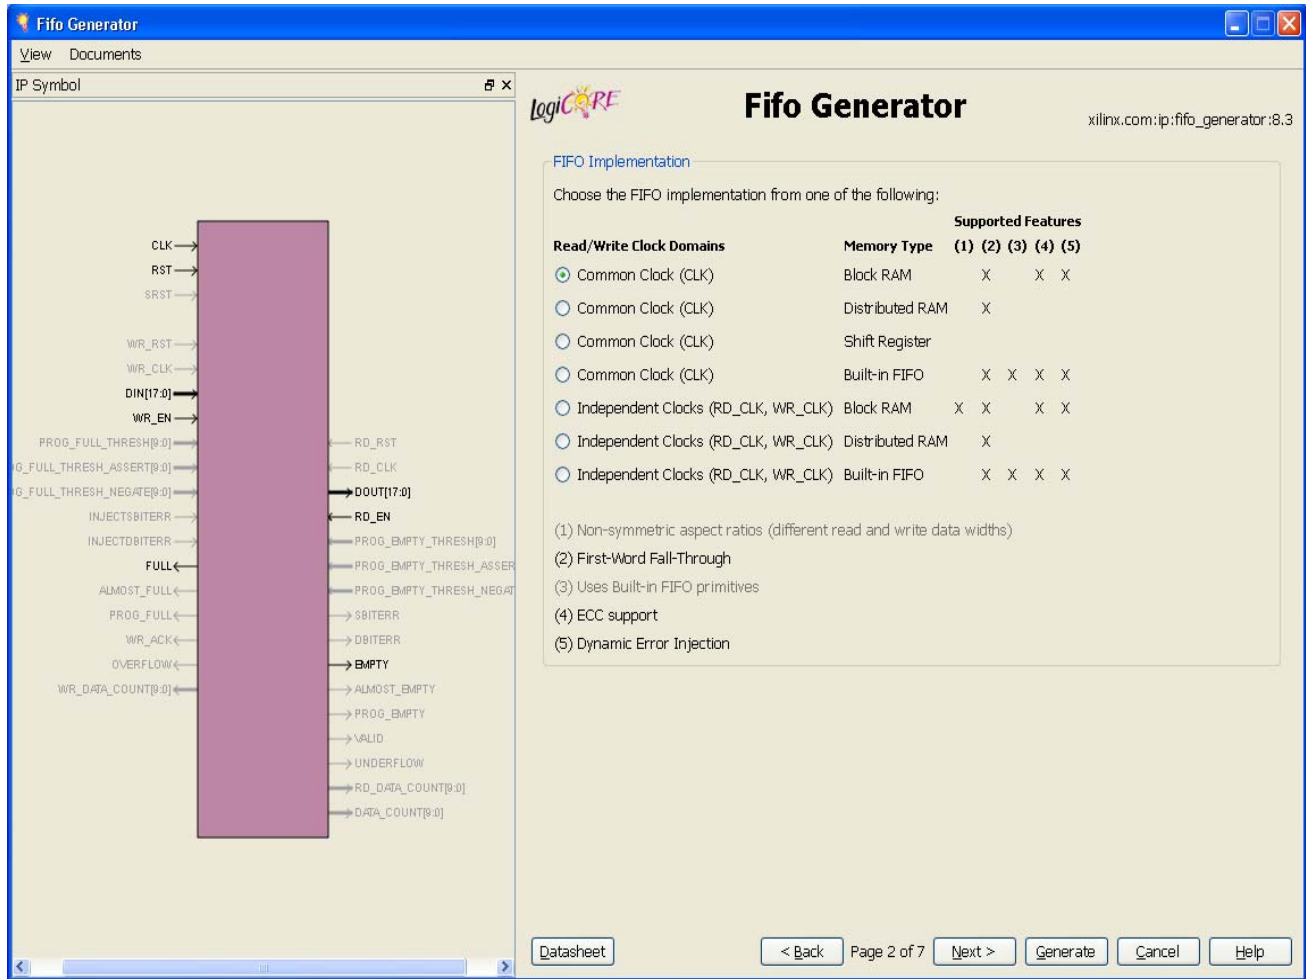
Fifo Generator

View Documents

IP Symbol

CLK
RST
SRST
WR_RST
WR_CLK
DIN[17:0]
WR_EN
PROG_FULL_THRESH[9:0]
G_FULL_THRESH_ASSERT[9:0]
G_FULL_THRESH_NEGATE[9:0]
INJECTSBITERR
INJECTDBITERR
FULL
ALMOST_FULL
PROG_FULL
WR_ACK
OVERFLOW
WR_DATA_COUNT[9:0]

RD_RST
RD_CLK
DOUT[17:0]
RD_EN
PROG_EMPTY_THRESH[9:0]
PROG_EMPTY_THRESH_ASSER
PROG_EMPTY_THRESH_NEGAT
SBITERR
DBITERR
EMPTY
ALMOST_EMPTY
PROG_EMPTY
VALID
UNDERFLOW
RD_DATA_COUNT[9:0]
DATA_COUNT[9:0]

LogiCORE

Fifo Generator

xilinx.com:ip:fifo_generator:8.3

FIFO Implementation

Choose the FIFO implementation from one of the following:

| Read/Write Clock Domains | Memory Type | Supported Features (1) | (2) | (3) | (4) | (5) |
|---|---|---|---|---|---|---|
| Common Clock (CLK) | Block RAM | | X | | X | X |
| Common Clock (CLK) | Distributed RAM | | X | | | |
| Common Clock (CLK) | Shift Register | | | | | |
| Common Clock (CLK) | Built-in FIFO | | X | X | X | X |
| Independent Clocks (RD_CLK, WR_CLK) | Block RAM | X | X | | X | X |
| Independent Clocks (RD_CLK, WR_CLK) | Distributed RAM | | X | | | |
| Independent Clocks (RD_CLK, WR_CLK) | Built-in FIFO | | X | X | X | X |

(1) Non-symmetric aspect ratios (different read and write data widths)
(2) First-Word Fall-Through
(3) Uses Built-in FIFO primitives
(4) ECC support
(5) Dynamic Error Injection

Datasheet | < Back | Page 2 of 7 | Next > | Generate | Cancel | Help